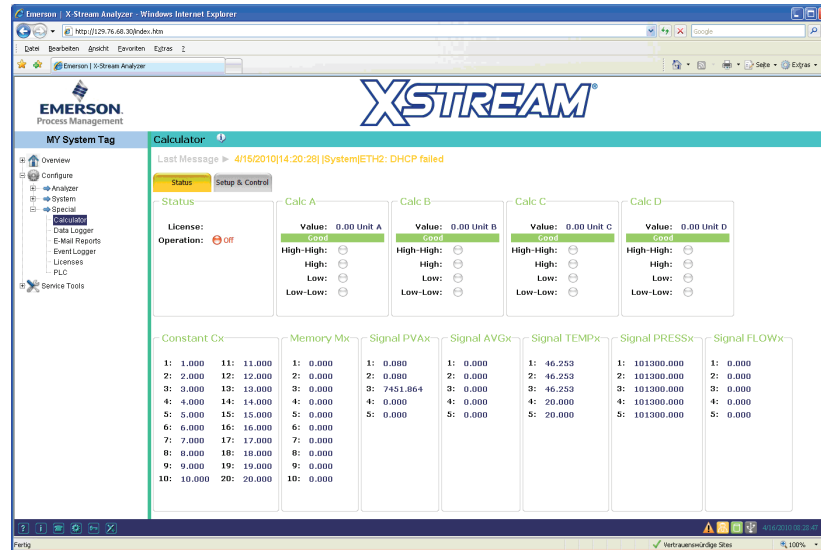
Emerson | X-Stream Analyzer - Windows Internet Explorer

http://129.76.68.30/index.htm

Google

Datei Bearbeiten Ansicht Favoriten Extras ?

Emerson | X-Stream Analyzer

Seite Extras

EMERSON. Process Management

XSTREAM®

MY System Tag

Overview
Configure
Analyzer
System
Special
Calculator
Data Logger
E-Mail Reports
Event Logger
Licenses
PLC
Service Tools

Calculator

Last Message ► 4/15/2010|14:20:28| |System|ETH2: DHCP failed

Status | Setup & Control

Status
License:
Operation: Off

Calc A
Value: 0.00 Unit A
Good
High-High:
High:
Low:
Low-Low:

Calc B
Value: 0.00 Unit B
Good
High-High:
High:
Low:
Low-Low:

Calc C
Value: 0.00 Unit C
Good
High-High:
High:
Low:
Low-Low:

Calc D
Value: 0.00 Unit D
Good
High-High:
High:
Low:
Low-Low:

Constant Cx
1: 1.000
2: 2.000
3: 3.000
4: 4.000
5: 5.000
6: 6.000
7: 7.000
8: 8.000
9: 9.000
10: 10.000
11: 11.000
12: 12.000
13: 13.000
14: 14.000
15: 15.000
16: 16.000
17: 17.000
18: 18.000
19: 19.000
20: 20.000

Memory Mx
1: 0.000
2: 0.000
3: 0.000
4: 0.000
5: 0.000
6: 0.000
7: 0.000
8: 0.000
9: 0.000
10: 0.000

Signal PVAx
1: 0.080
2: 0.080
3: 7451.864
4: 0.000
5: 0.000

Signal AVGx
1: 0.000
2: 0.000
3: 0.000
4: 0.000
5: 0.000

Signal TEMPx
1: 46.253
2: 46.253
3: 46.253
4: 20.000
5: 20.000

Signal PRESSx
1: 101300.000
2: 101300.000
3: 101300.000
4: 101300.000
5: 101300.000

Signal FLOWx
1: 0.000
2: 0.000
3: 0.000
4: 0.000
5: 0.000

4/16/2010 08:28:47

Fertig
Vertrauenswürdige Sites
100%